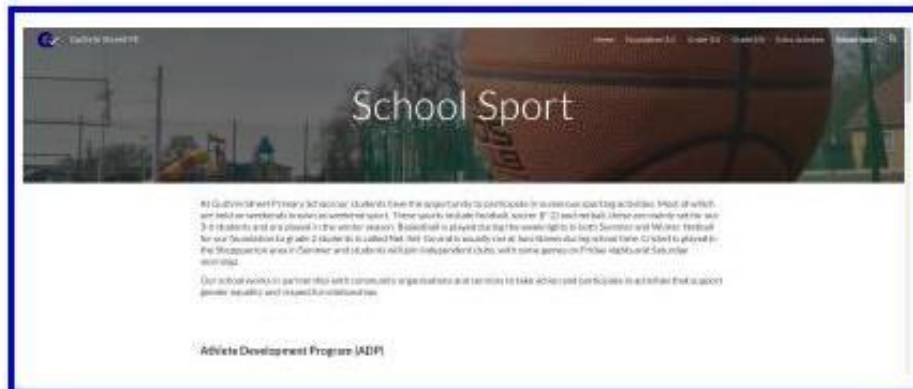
Guthrie Street PS

Home Foundation-2 Grade 3/4 Grade 5/6 Extra Activities School Sport

School Sport

At Guthrie Street Primary School our students have the opportunity to participate in numerous sporting activities. Most of which are held on weekends known as weekend sport. These sports include football, soccer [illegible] and netball; these are mainly set for our 3-6 students and are played in the winter season. Basketball is played during the week nights in both Summer and Winter. Netball for our Foundation to grade 2 students is called Net Set Go and is usually run at lunchtimes during school time. Cricket is played in the Shepparton area in Summer and students will join independent clubs, with some games on Friday nights and Saturday mornings.

Our school works in partnership with community organisations and services to take action and participate in activities that support gender equality and respectful relationships.

Athlete Development Program (ADP)